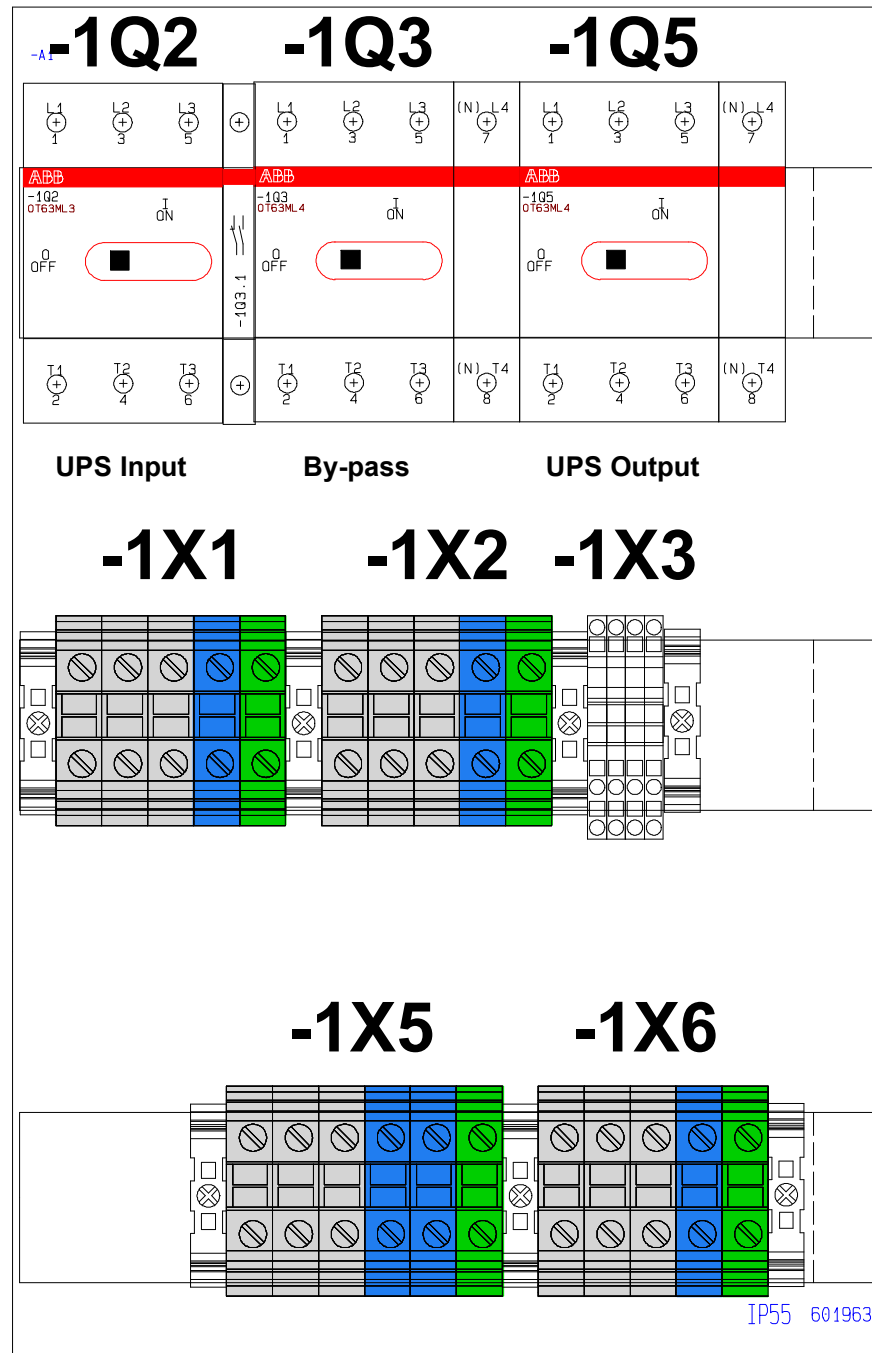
-A1 -1Q2 -1Q3 -1Q5

L1 1 L2 3 L3 5

L1 1 L2 3 L3 5 (N) L4 7

L1 1 L2 3 L3 5 (N) L4 7

ABB
-1Q2
OT63ML3
I ON
O OFF

-1Q3.1

ABB
-1Q3
OT63ML4
I ON
O OFF

ABB
-1Q5
OT63ML4
I ON
O OFF

T1 2 T2 4 T3 6

T1 2 T2 4 T3 6 (N) T4 8

T1 2 T2 4 T3 6 (N) T4 8

UPS Input By-pass UPS Output

-1X1 -1X2 -1X3

-1X5 -1X6

IP55 601963